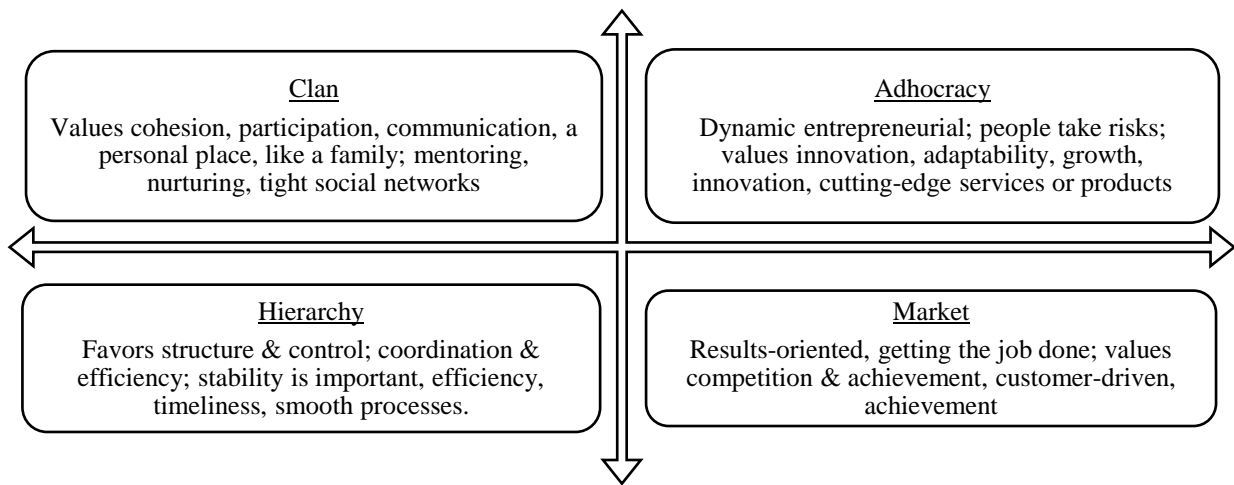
Clan

Values cohesion, participation, communication, a personal place, like a family; mentoring, nurturing, tight social networks

Adhocracy

Dynamic entrepreneurial; people take risks; values innovation, adaptability, growth, innovation, cutting-edge services or products

Hierarchy

Favors structure & control; coordination & efficiency; stability is important, efficiency, timeliness, smooth processes.

Market

Results-oriented, getting the job done; values competition & achievement, customer-driven, achievement